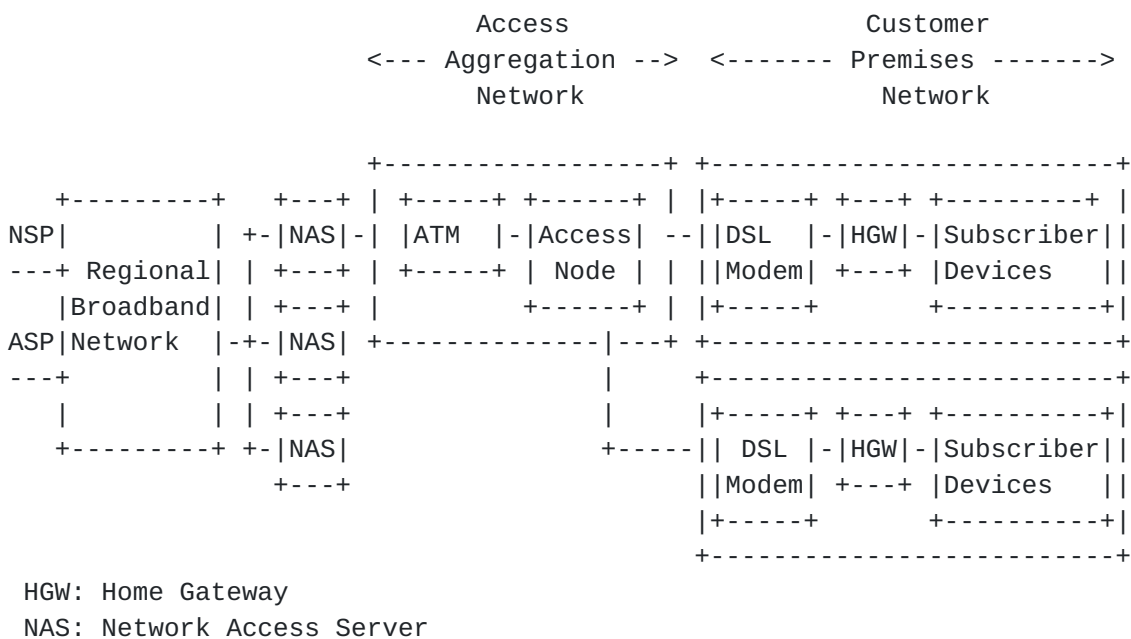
Access
<--- Aggregation -->
Network

Customer
<------- Premises ------->
Network

NSP

Regional
Broadband
Network

ASP

NAS

NAS

NAS

ATM

Access
Node

DSL
Modem

HGW

Subscriber
Devices

DSL
Modem

HGW

Subscriber
Devices

HGW: Home Gateway
NAS: Network Access Server